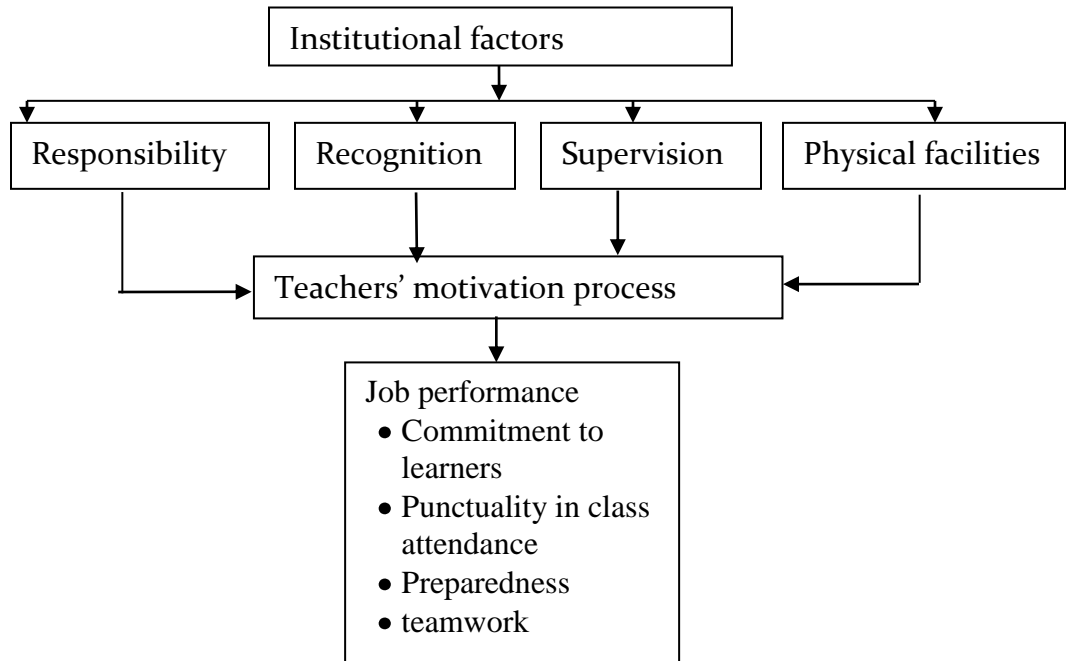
Institutional factors

Responsibility

Recognition

Supervision

Physical facilities

Teachers' motivation process

Job performance
- Commitment to learners
- Punctuality in class attendance
- Preparedness
- teamwork